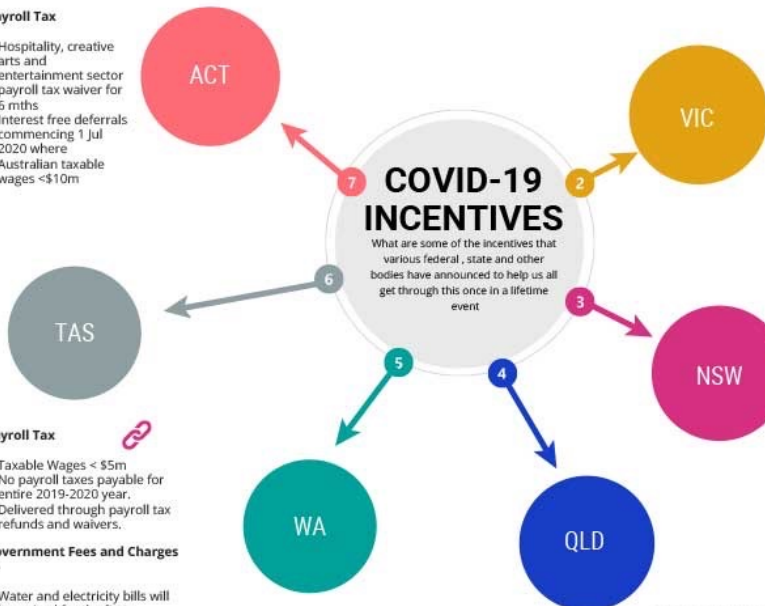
yroll Tax

Hospitality, creative arts and entertainment sector payroll tax waiver for 6 mths
Interest free deferrals commencing 1 Jul 2020 where Australian taxable wages <$10m

ACT

7

COVID-19 INCENTIVES

What are some of the incentives that various federal , state and other bodies have announced to help us all get through this once in a lifetime event

2

VIC

3

NSW

4

QLD

5

WA

6

TAS

yroll Tax

Taxable Wages < $5m
No payroll taxes payable for entire 2019-2020 year.
Delivered through payroll tax refunds and waivers.

overnment Fees and Charges

Water and electricity bills will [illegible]